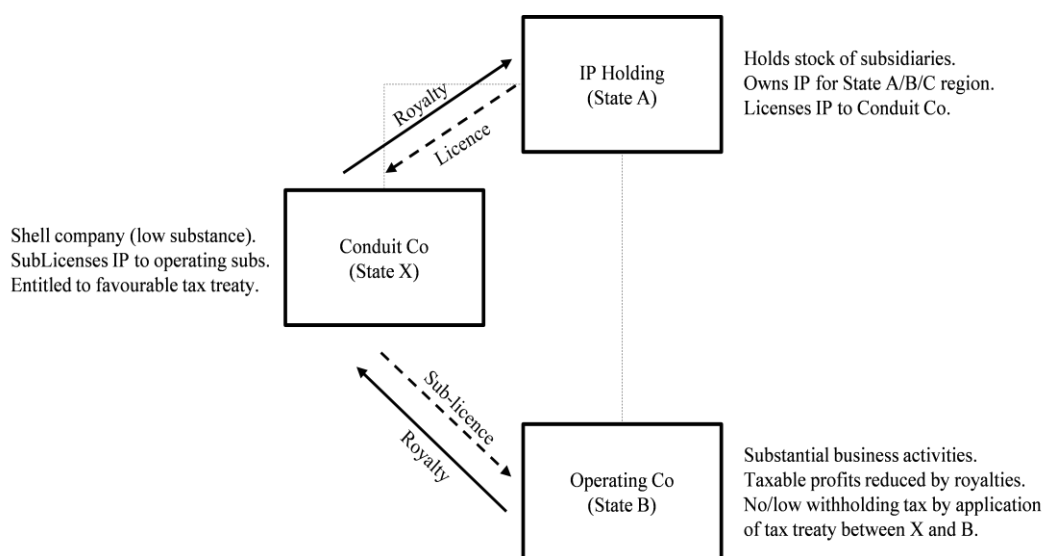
IP Holding
(State A)

Holds stock of subsidiaries.
Owns IP for State A/B/C region.
Licenses IP to Conduit Co.

Royalty

Licence

Shell company (low substance).
SubLicenses IP to operating subs.
Entitled to favourable tax treaty.

Conduit Co
(State X)

Sub-licence

Royalty

Operating Co
(State B)

Substantial business activities.
Taxable profits reduced by royalties.
No/low withholding tax by application of tax treaty between X and B.